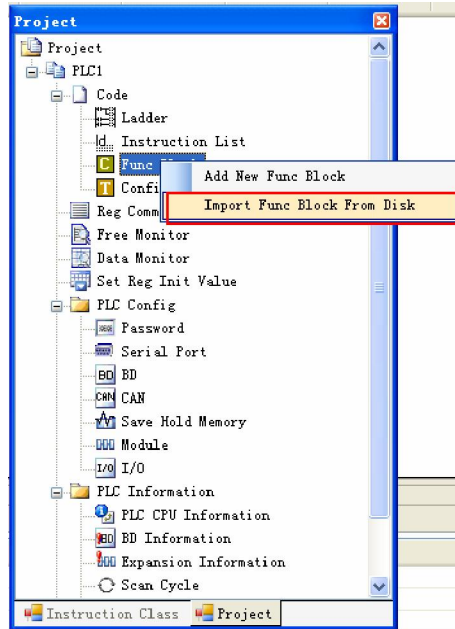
Project

Project
PLC1
Code
Ladder
Instruction List
Func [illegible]
Confi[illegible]
Reg Comm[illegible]
Free Monitor
Data Monitor
Set Reg Init Value
PLC Config
Password
Serial Port
BD
CAN
Save Hold Memory
Module
I/O
PLC Information
PLC CPU Information
BD Information
Expansion Information
Scan Cycle

Add New Func Block
Import Func Block From Disk

Instruction Class
Project